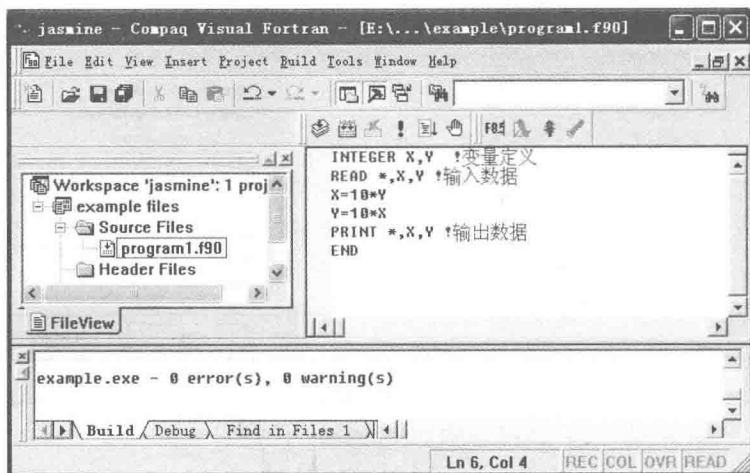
jasmine - Compaq Visual Fortran - [E:\...\example\program1.f90]

File Edit View Insert Project Build Tools Window Help

Workspace 'jasmine': 1 proj
example files
Source Files
program1.f90
Header Files

FileView

INTEGER X,Y !变量定义
READ *,X,Y !输入数据
X=10*Y
Y=10*X
PRINT *,X,Y !输出数据
END

example.exe - 0 error(s), 0 warning(s)

Build Debug Find in Files 1

Ln 6, Col 4 REC COL OVR READ